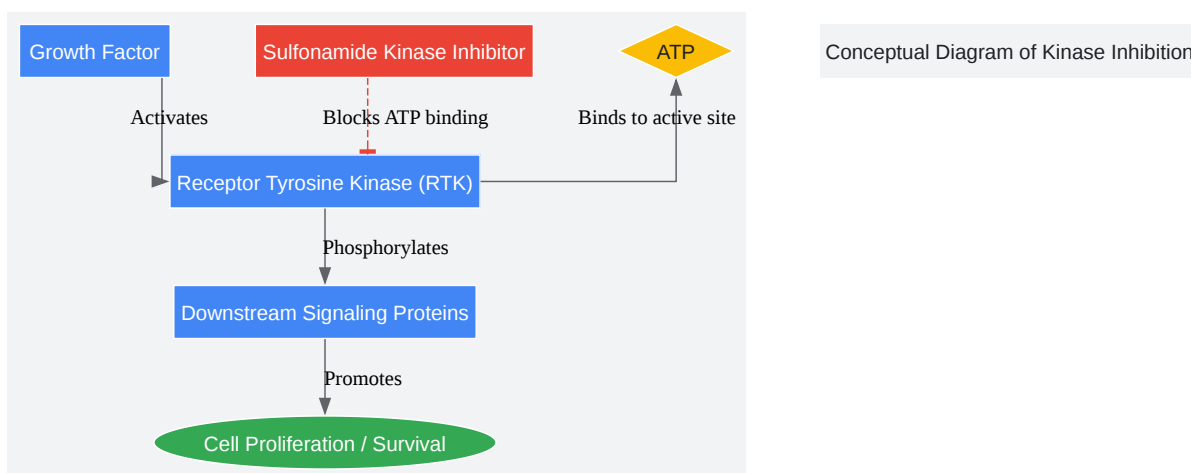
Growth Factor

Sulfonamide Kinase Inhibitor

ATP

Conceptual Diagram of Kinase Inhibition

Activates

Blocks ATP binding

Binds to active site

Receptor Tyrosine Kinase (RTK)

Phosphorylates

Downstream Signaling Proteins

Promotes

Cell Proliferation / Survival